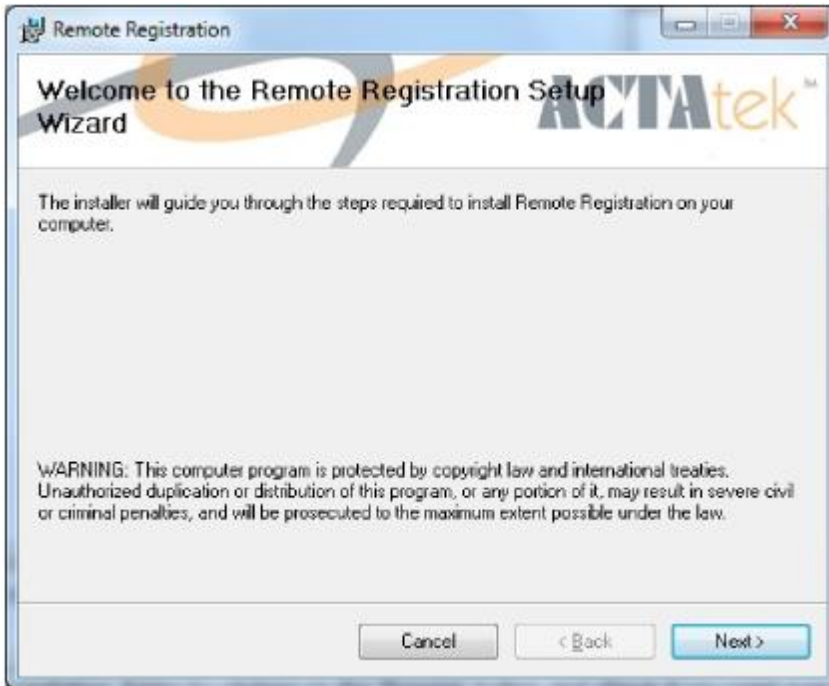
Remote Registration

Welcome to the Remote Registration Setup Wizard

ACTAtek™

The installer will guide you through the steps required to install Remote Registration on your computer.

WARNING: This computer program is protected by copyright law and international treaties. Unauthorized duplication or distribution of this program, or any portion of it, may result in severe civil or criminal penalties, and will be prosecuted to the maximum extent possible under the law.

Cancel

< Back

Next >